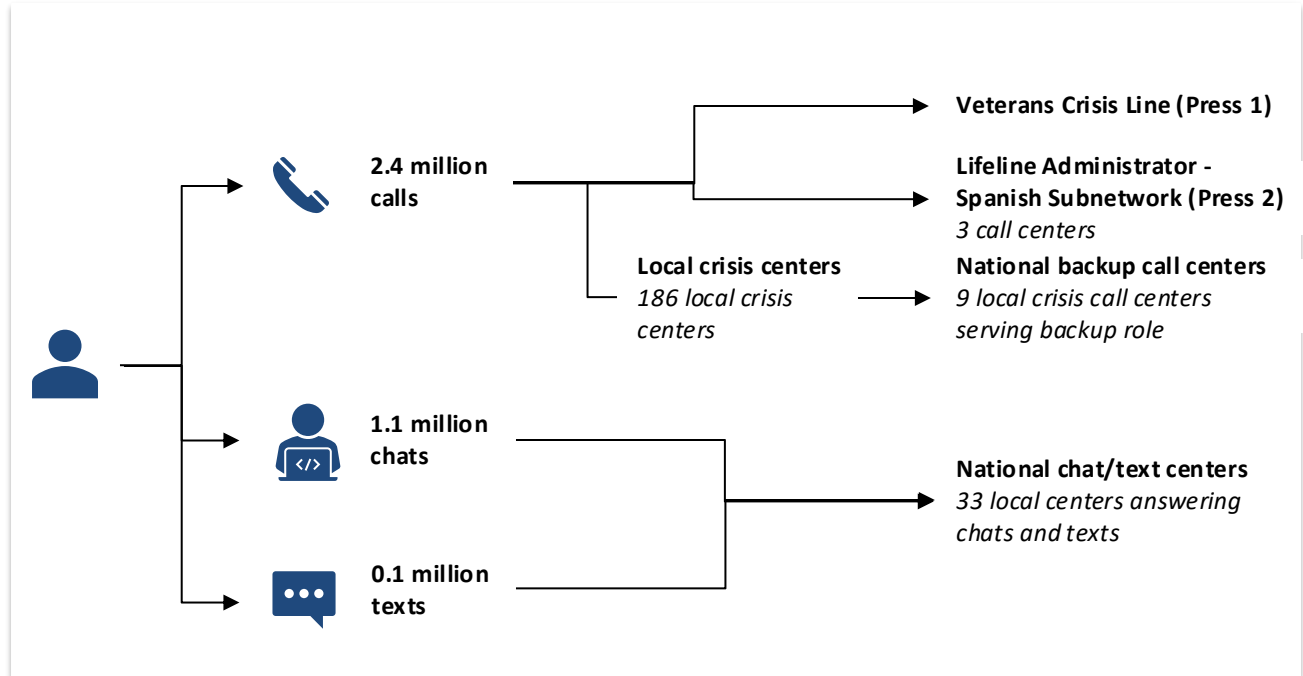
2.4 million calls

Veterans Crisis Line (Press 1)

Lifeline Administrator - Spanish Subnetwork (Press 2)
3 call centers

Local crisis centers
186 local crisis centers

National backup call centers
9 local crisis call centers serving backup role

1.1 million chats

</>

National chat/text centers
33 local centers answering chats and texts

0.1 million texts